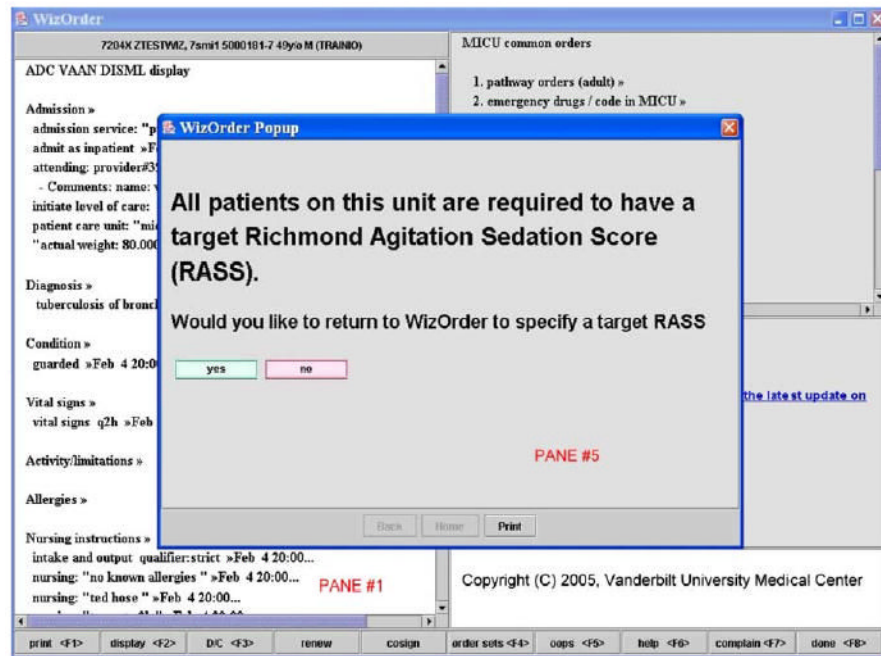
WizOrder

7204X ZTESTWIZ, 7smi1 5080181-7 49y/o M (TRAINIO)

ADC VAAN DISML display

Admission »
admission service: "p
admit as inpatient »F
attending: provider#3
- Comments: name:
initiate level of care:
patient care unit: "mi
"actual weight: 80.00

Diagnosis »
tuberculosis of bronc

Condition »
guarded »Feb 4 20:0

Vital signs »
vital signs q2h »Feb

Activity/limitations »

Allergies »

Nursing instructions »
intake and output qualifier:strict »Feb 4 20:00...
nursing: "no known allergies" »Feb 4 20:00...
nursing: "ted hose" »Feb 4 20:00...

PANE #1

MICU common orders

1. pathway orders (adult) »
2. emergency drugs / code in MICU »

the latest update on

Copyright (C) 2005, Vanderbilt University Medical Center

WizOrder Popup

All patients on this unit are required to have a target Richmond Agitation Sedation Score (RASS).

Would you like to return to WizOrder to specify a target RASS

yes no

PANE #5

Back Home Print

print <F1> display <F2> D/C <F3> renew cosign order sets <F4> oops <F5> help <F6> complain <F7> done <F8>